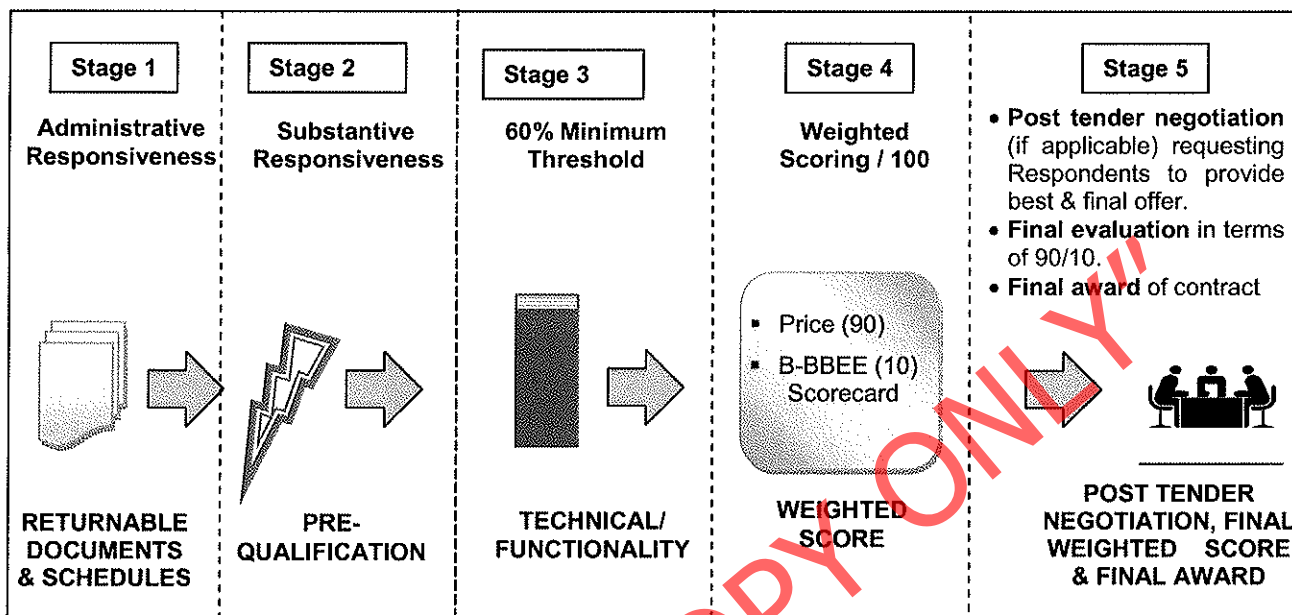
Stage 1

Administrative Responsiveness

RETURNABLE DOCUMENTS & SCHEDULES

Stage 2

Substantive Responsiveness

PRE-QUALIFICATION

Stage 3

60% Minimum Threshold

TECHNICAL/ FUNCTIONALITY

Stage 4

Weighted Scoring / 100

- Price (90)
- B-BBEE (10) Scorecard

WEIGHTED SCORE

Stage 5

- **Post tender negotiation** (if applicable) requesting Respondents to provide best & final offer.
- **Final evaluation** in terms of 90/10.
- **Final award** of contract

POST TENDER NEGOTIATION, FINAL WEIGHTED SCORE & FINAL AWARD

"COPY ONLY"